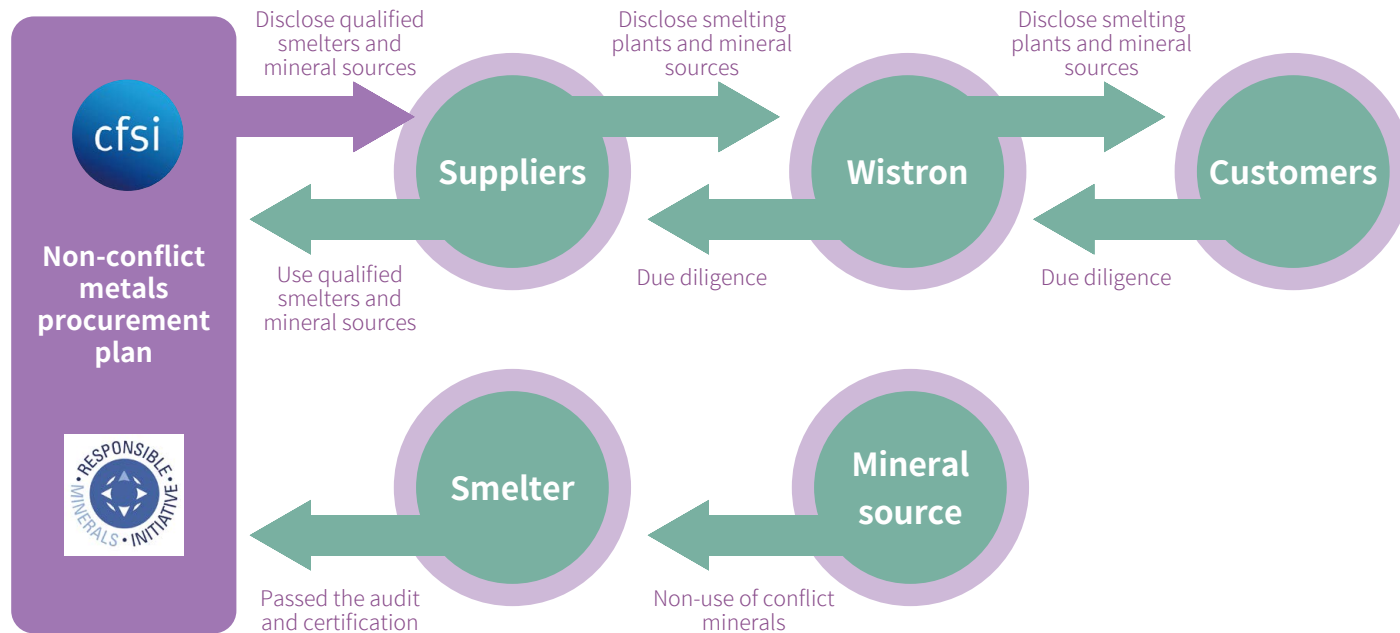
cfsi

Non-conflict metals procurement plan

RESPONSIBLE MINERALS INITIATIVE

Disclose qualified smelters and mineral sources

Disclose smelting plants and mineral sources

Disclose smelting plants and mineral sources

Suppliers

Wistron

Customers

Use qualified smelters and mineral sources

Due diligence

Due diligence

Smelter

Mineral source

Passed the audit and certification

Non-use of conflict minerals